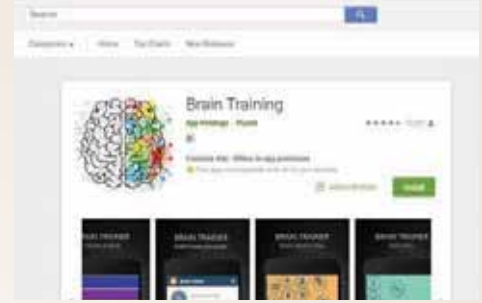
Search

Categories ▾ Home Top Charts New Releases

Brain Training

App Holdings · Puzzle

Contains Ads · Offers in-app purchases

This app is compatible with all of your devices.

Add to Wishlist Install

BRAIN TRAINER

BRAIN TRAINER

BRAIN TRAINER

BRAIN TRAINER